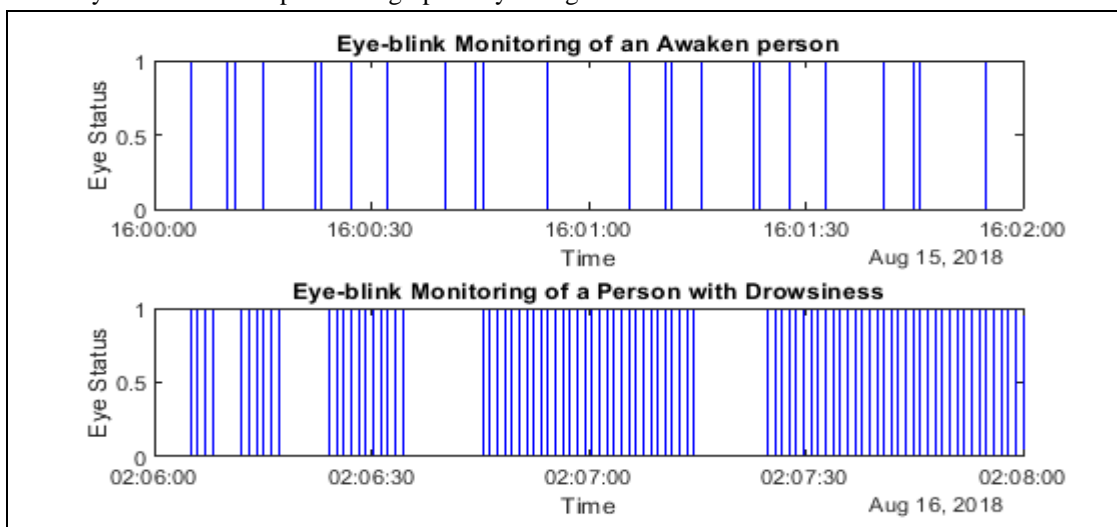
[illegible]

Eye-blink Monitoring of an Awaken person

Eye Status

1

0.5

0

16:00:00 16:00:30 16:01:00 16:01:30 16:02:00

Time

Aug 15, 2018

Eye-blink Monitoring of a Person with Drowsiness

Eye Status

1

0.5

0

02:06:00 02:06:30 02:07:00 02:07:30 02:08:00

Time

Aug 16, 2018